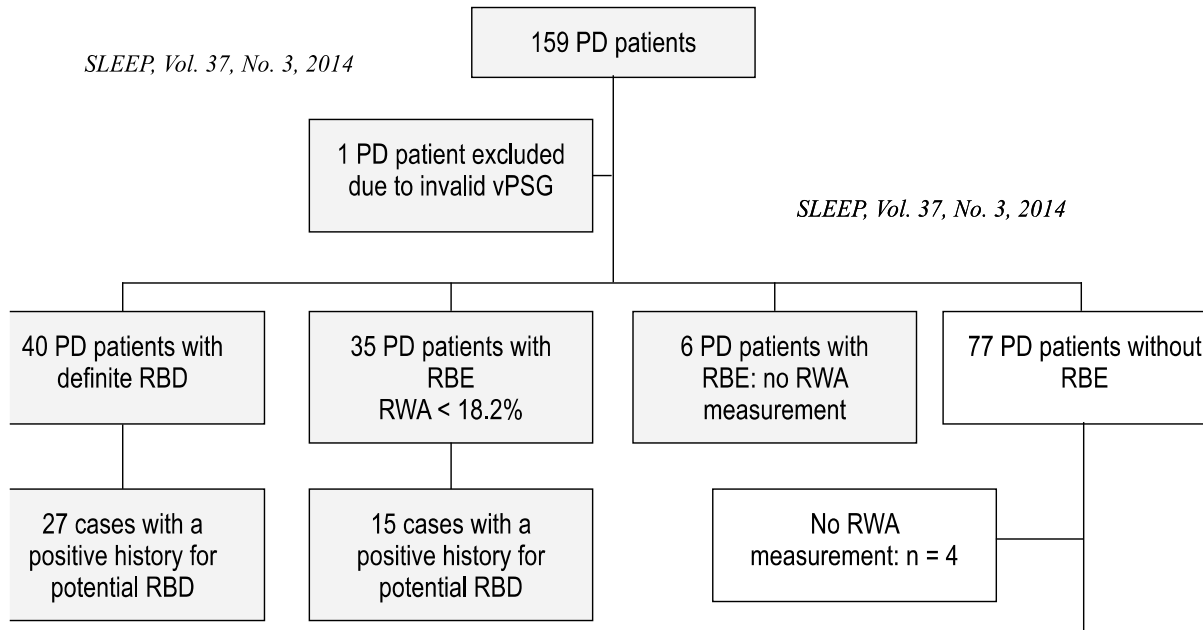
159 PD patients

SLEEP, Vol. 37, No. 3, 2014

1 PD patient excluded due to invalid vPSG

SLEEP, Vol. 37, No. 3, 2014

40 PD patients with definite RBD

35 PD patients with RBE RWA < 18.2%

6 PD patients with RBE: no RWA measurement

77 PD patients without RBE

27 cases with a positive history for potential RBD

15 cases with a positive history for potential RBD

No RWA measurement: n = 4